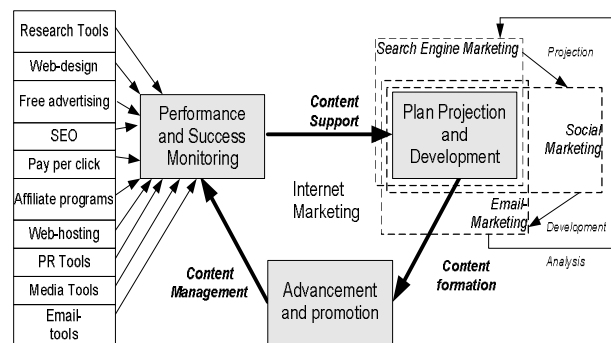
Research Tools

Web-design

Free advertising

SEO

Pay per click

Affiliate programs

Web-hosting

PR Tools

Media Tools

Email-tools

Performance and Success Monitoring

Content Support

Search Engine Marketing

Projection

Plan Projection and Development

Social Marketing

Internet Marketing

Email-Marketing

Development

Analysis

Content Management

Content formation

Advancement and promotion